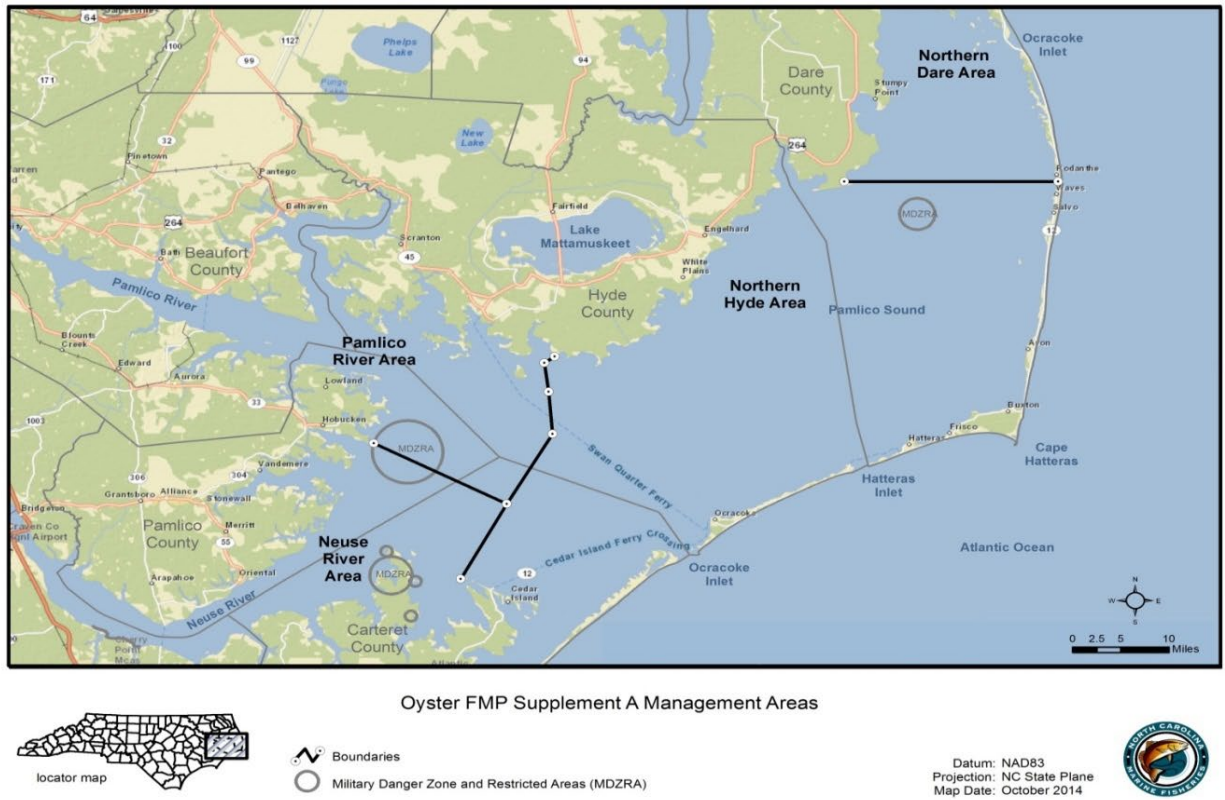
64
171
100
1127
Phelps Lake
99
94
Pungo Lake
Dare County
Stumpy Point
Northern Dare Area
Ocracoke Inlet
32
New Lake
Pinetown
264
Pantego
Rodanthe
Waves
Salvo
Fairfield
Belhaven
264
Lake Mattamuskeet
Engelhard
MDZRA
Bath
Scranton
Beaufort County
45
White Plains
12
Pamlico River
Hyde County
Northern Hyde Area
Pamlico Sound
Blounts Creek
Pamlico River Area
Edward
Aurora
Avon
Lowland
33
Buxton
Hobucken
Frisco
Hatteras
1003
MDZRA
Swan Quarter Ferry
Cape Hatteras
306
304
Vandemere
Hatteras Inlet
Grantsboro
Alliance
Stonewall
Bridgeton
Craven Co
Airport
Merritt
Ocracoke
Pamlico County
55
Neuse River Area
Cedar Island Ferry Crossing
Atlantic Ocean
Arapahoe
Oriental
MDZRA
12
Ocracoke Inlet
Cedar Island
Neuse River
Carteret County
N
W
E
S
0 2.5 5 10 Miles

Oyster FMP Supplement A Management Areas

locator map

Boundaries

Military Danger Zone and Restricted Areas (MDZRA)

Datum: NAD83
Projection: NC State Plane
Map Date: October 2014

NORTH CAROLINA MARINE FISHERIES